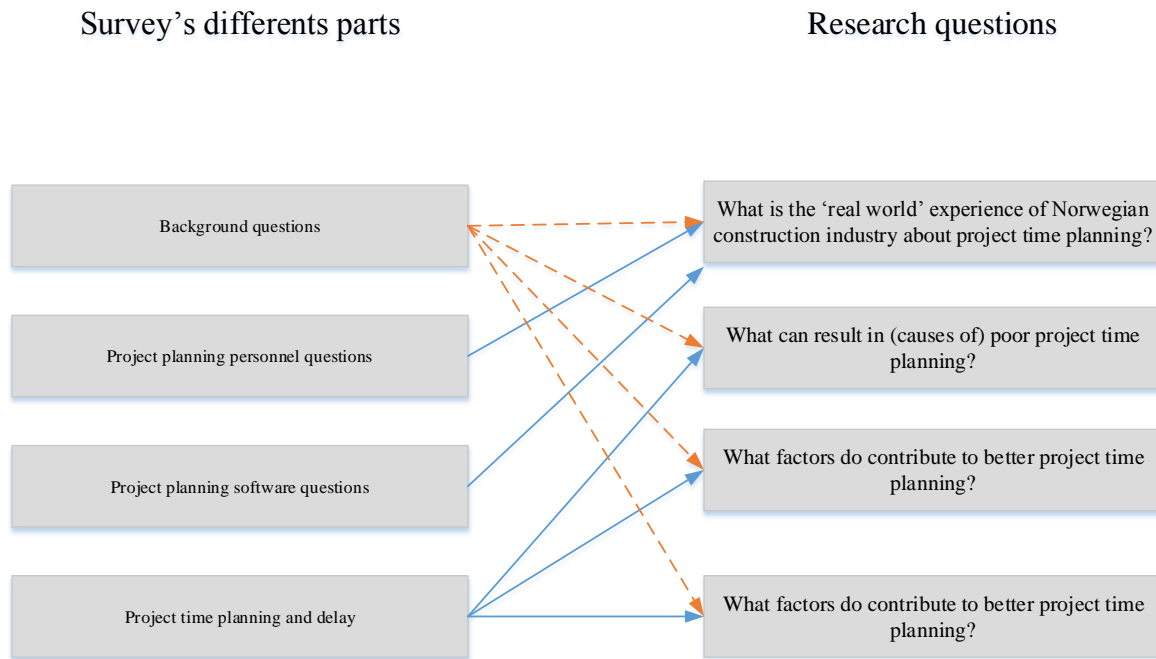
Survey’s differents parts

Research questions

Background questions

Project planning personnel questions

Project planning software questions

Project time planning and delay

What is the ‘real world’ experience of Norwegian construction industry about project time planning?

What can result in (causes of) poor project time planning?

What factors do contribute to better project time planning?

What factors do contribute to better project time planning?